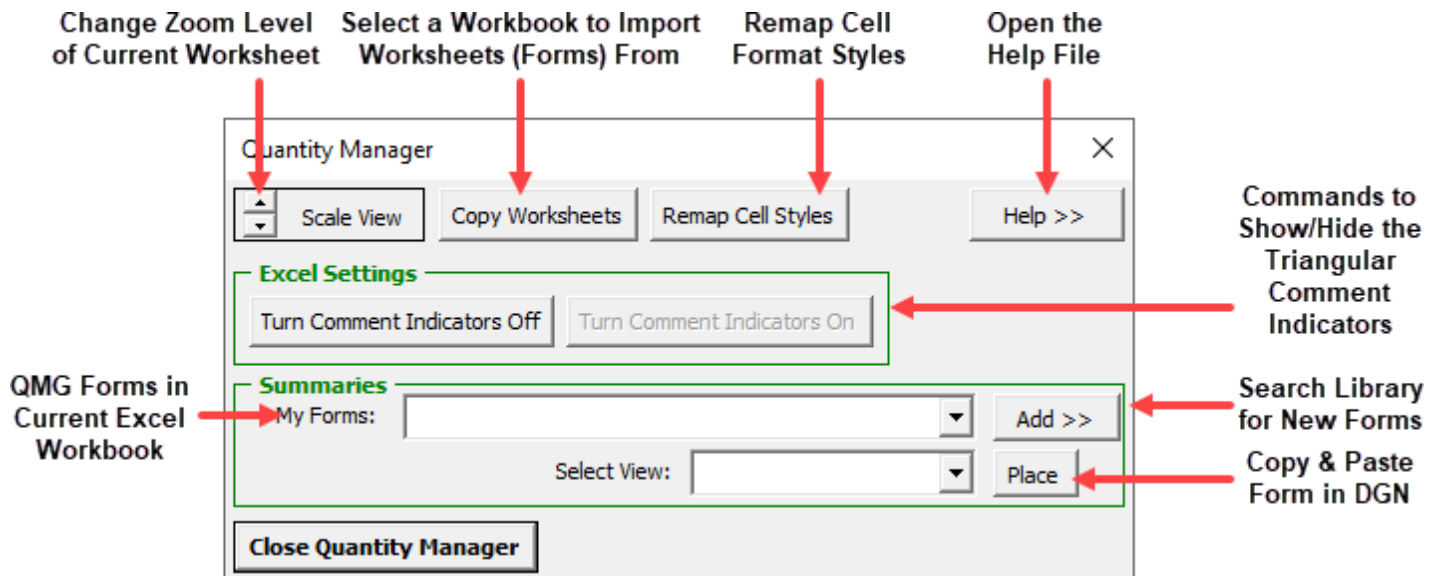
Change Zoom Level of Current Worksheet

Select a Workbook to Import Worksheets (Forms) From

Remap Cell Format Styles

Open the Help File

Quantity Manager

Scale View

Copy Worksheets

Remap Cell Styles

Help >>

Commands to Show/Hide the Triangular Comment Indicators

Excel Settings

Turn Comment Indicators Off

Turn Comment Indicators On

QMG Forms in Current Excel Workbook

Summaries

My Forms:

Add >>

Search Library for New Forms

Select View:

Place

Copy & Paste Form in DGN

Close Quantity Manager